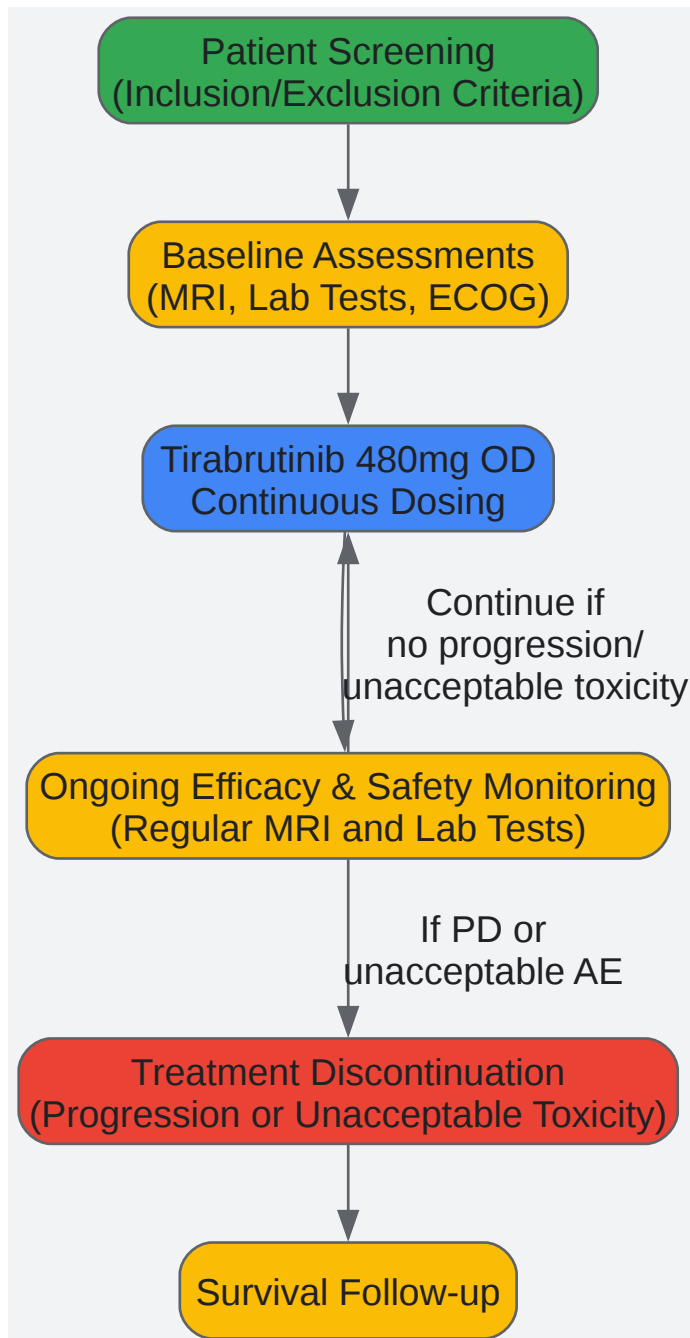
Patient Screening
(Inclusion/Exclusion Criteria)

Baseline Assessments
(MRI, Lab Tests, ECOG)

Tirabrutinib 480mg OD
Continuous Dosing

Continue if
no progression/
unacceptable toxicity

Ongoing Efficacy & Safety Monitoring
(Regular MRI and Lab Tests)

If PD or
unacceptable AE

Treatment Discontinuation
(Progression or Unacceptable Toxicity)

Survival Follow-up